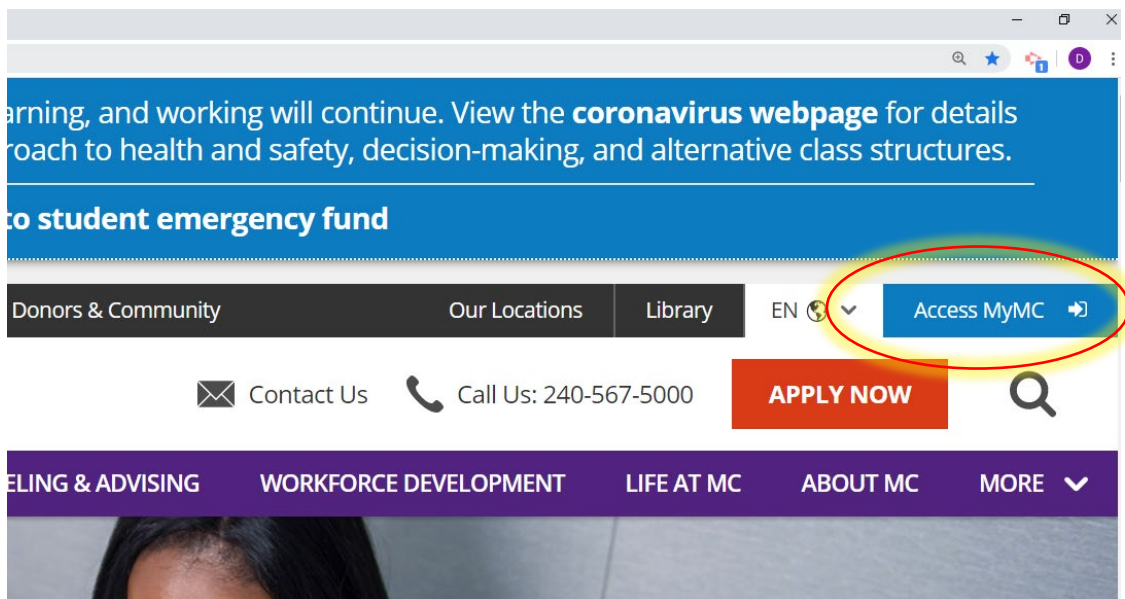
arning, and working will continue. View the **coronavirus webpage** for details roach to health and safety, decision-making, and alternative class structures.

to student emergency fund

Donors & Community

Our Locations

Library

EN

Access MyMC

Contact Us

Call Us: 240-567-5000

APPLY NOW

ELING & ADVISING

WORKFORCE DEVELOPMENT

LIFE AT MC

ABOUT MC

MORE